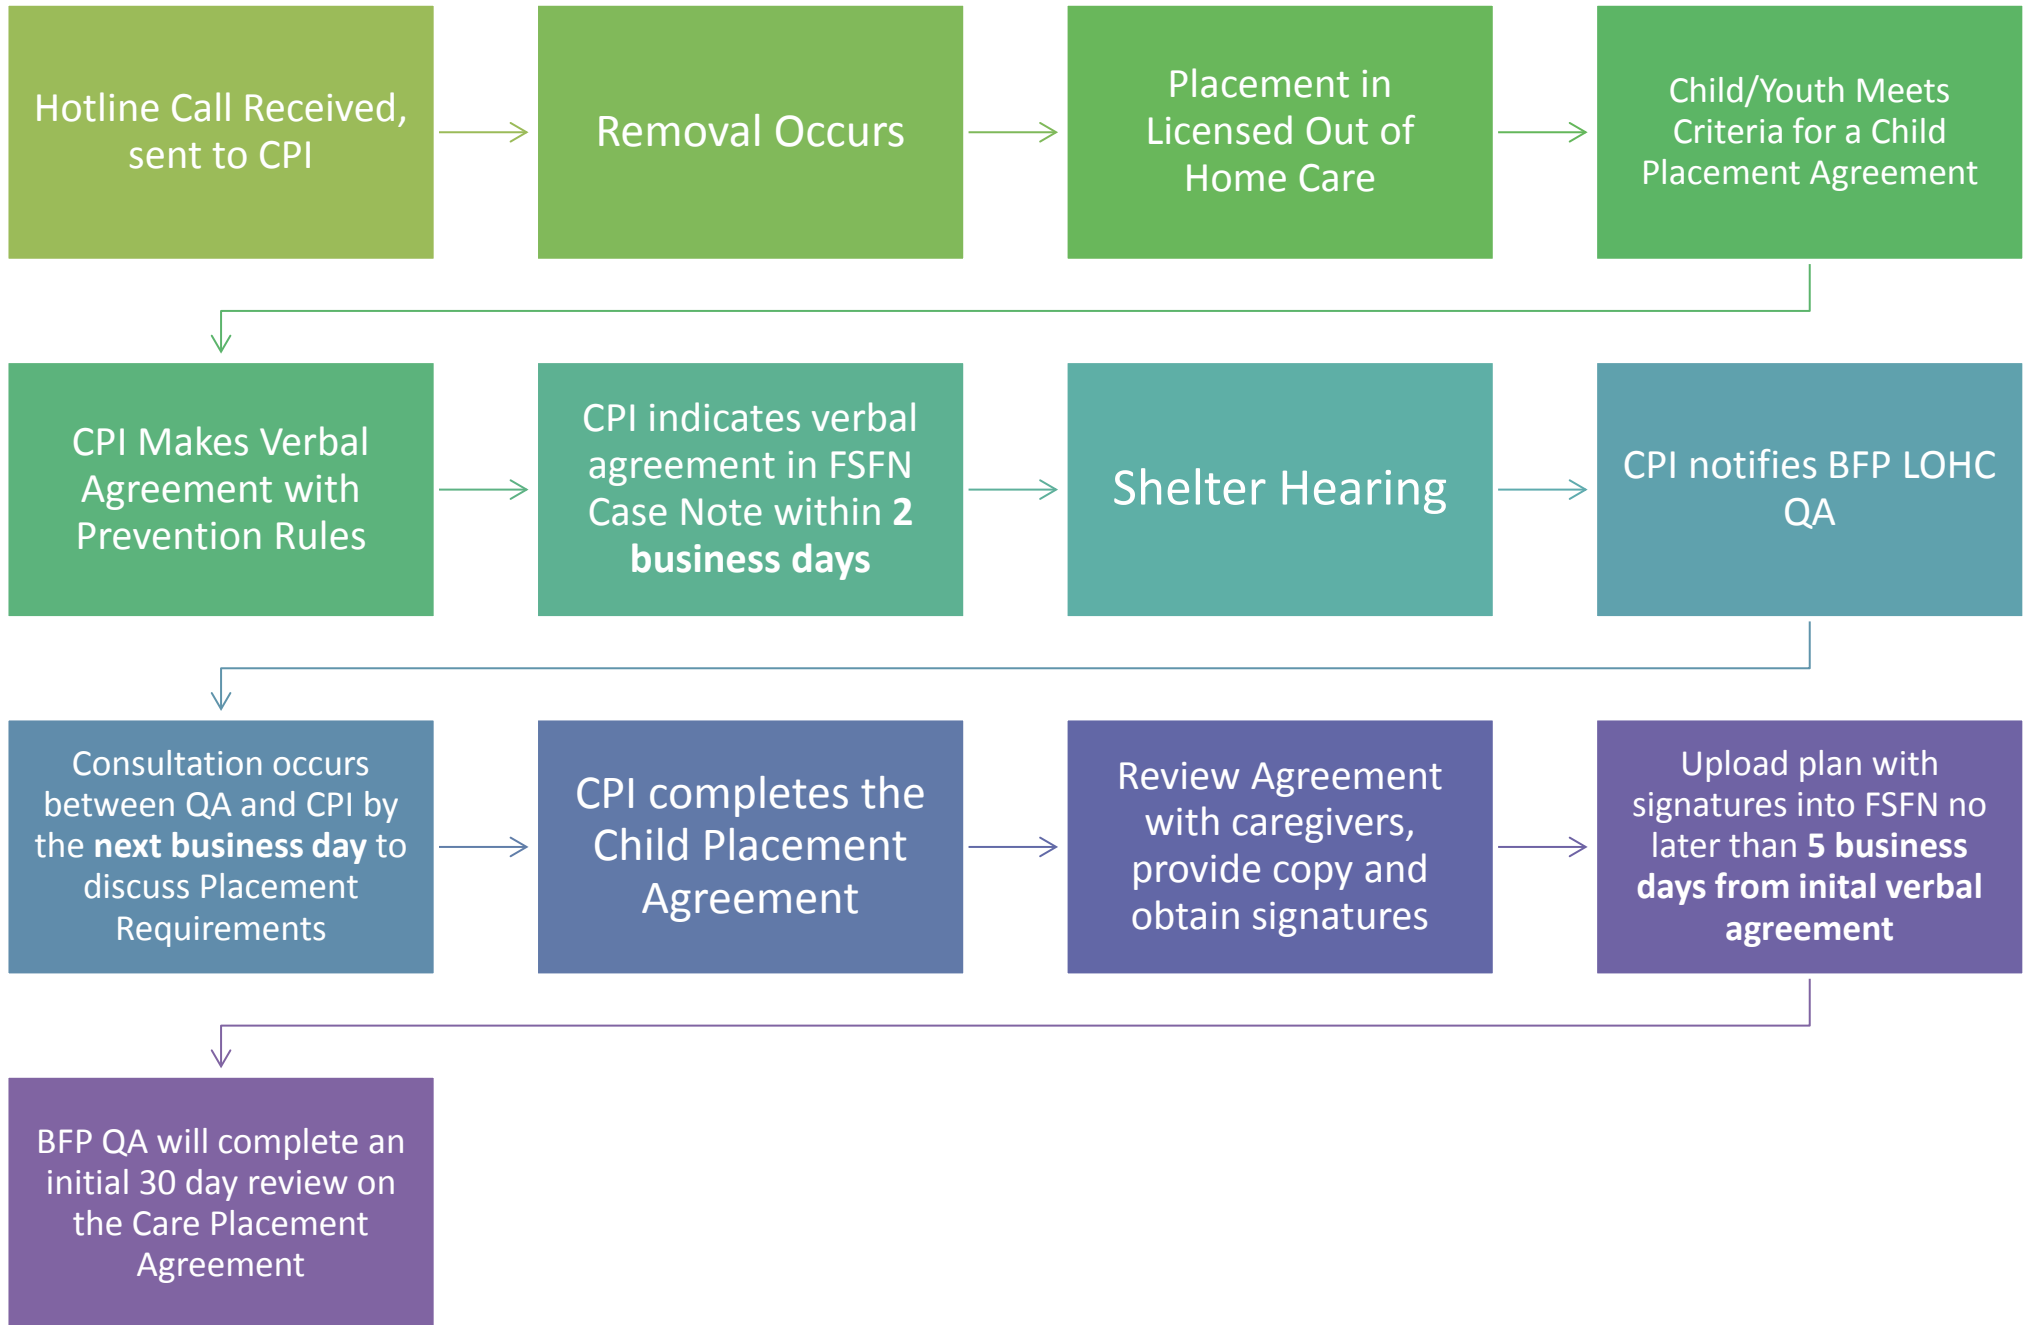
Hotline Call Received, sent to CPI

Removal Occurs

Placement in Licensed Out of Home Care

Child/Youth Meets Criteria for a Child Placement Agreement

CPI Makes Verbal Agreement with Prevention Rules

CPI indicates verbal agreement in FSFN Case Note within **2 business days**

Shelter Hearing

CPI notifies BFP LOHC QA

Consultation occurs between QA and CPI by the **next business day** to discuss Placement Requirements

CPI completes the Child Placement Agreement

Review Agreement with caregivers, provide copy and obtain signatures

Upload plan with signatures into FSFN no later than **5 business days from inital verbal agreement**

BFP QA will complete an initial 30 day review on the Care Placement Agreement